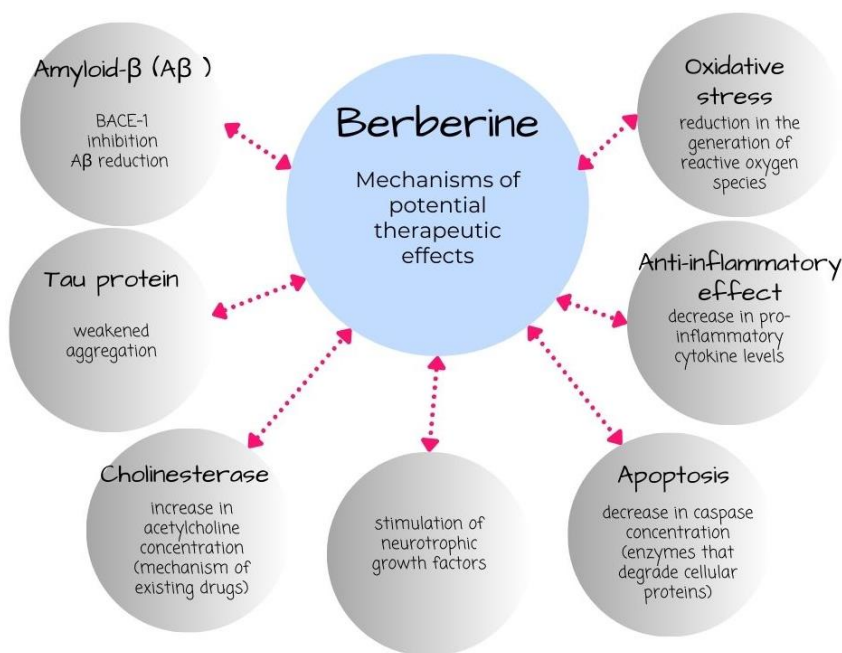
Berberine

Mechanisms of potential therapeutic effects

Amyloid-β (Aβ )

BACE-1 inhibition Aβ reduction

Oxidative stress

reduction in the generation of reactive oxygen species

Tau protein

weakened aggregation

Anti-inflammatory effect

decrease in pro-inflammatory cytokine levels

Cholinesterase

increase in acetylcholine concentration (mechanism of existing drugs)

stimulation of neurotrophic growth factors

Apoptosis

decrease in caspase concentration (enzymes that degrade cellular proteins)